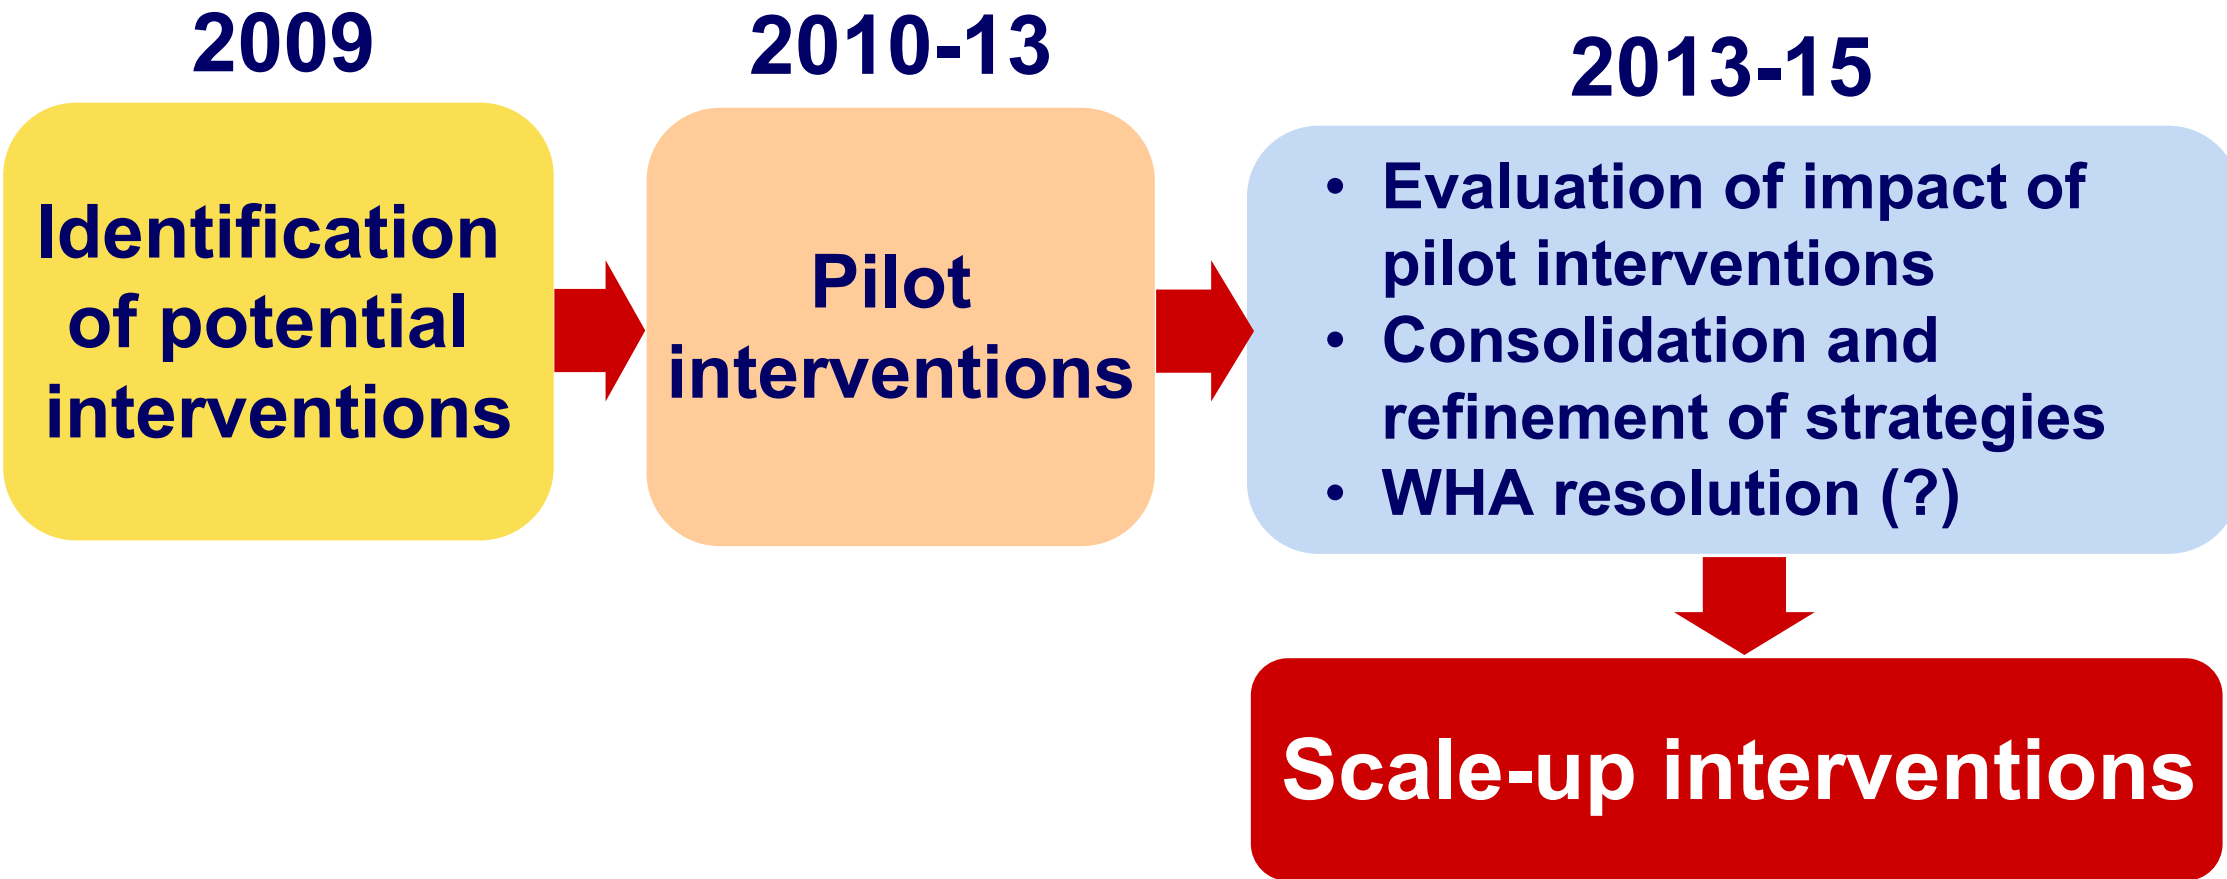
2009

Identification of potential interventions

2010-13

Pilot interventions

2013-15

- Evaluation of impact of pilot interventions
- Consolidation and refinement of strategies
- WHA resolution (?)

Scale-up interventions